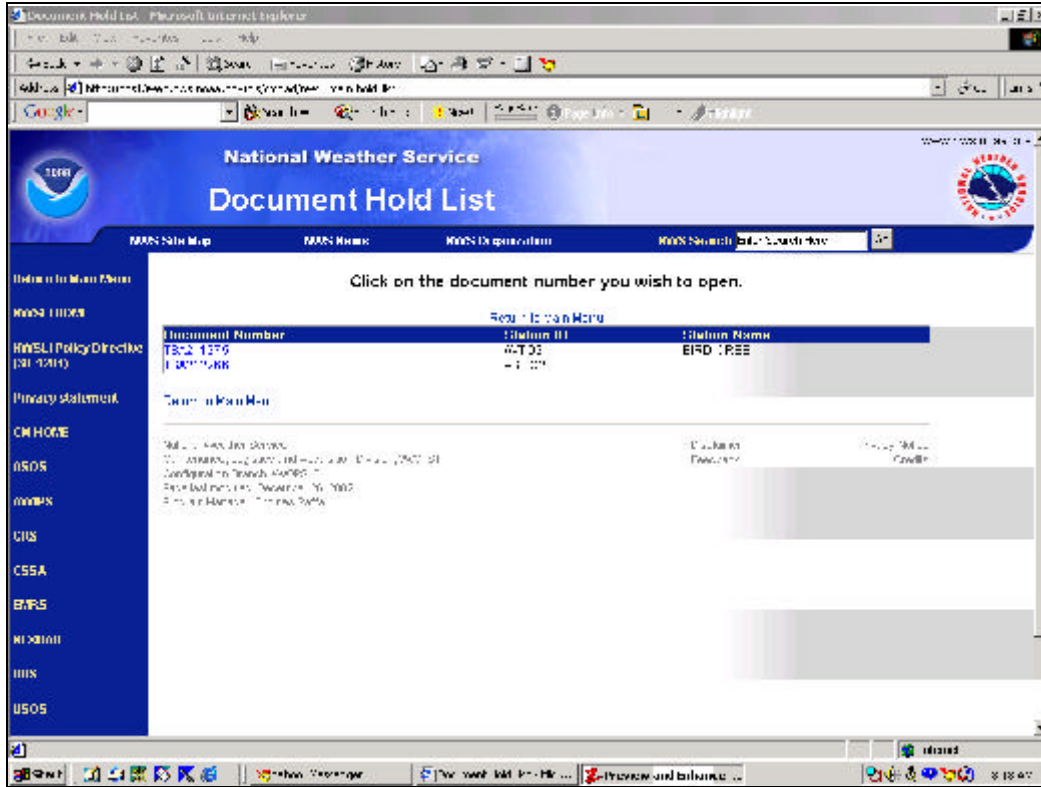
Document Hold List - Microsoft Internet Explorer

File Edit View Favorites Tools Help

Back Search Favorites History

Address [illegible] Go Links

Google - Search Web Page Info Highlight

NOAA

National Weather Service

Document Hold List

NATIONAL WEATHER SERVICE

www.nws.noaa.gov

NWS Site Map NWS News NWS Organization NWS Search Enter Search Here Go

Return to Main Menu

NWSH HOME

NWSLI Policy Directive (30-1201)

Privacy statement

CM HOME

ASOS

AWIPS

CRS

CSSA

EMRS

NEXRAD

NIDS

USOS

Click on the document number you wish to open.

Return to Main Menu

| Document Number | Station ID | Station Name |
|---|---|---|
| TB02-1379 | WATO3 | BIRD TREE |
| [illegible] | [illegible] | |

Return to Main Menu

National Weather Service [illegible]
Configuration Branch, AWIPS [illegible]
Page last modified: December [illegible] 2002
Site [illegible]

Disclaimer Privacy Notice
Feedback Credits

Done Internet

Start Yahoo! Messenger Document Hold List - Mic... Preview and Enhance ... 8:18 AM